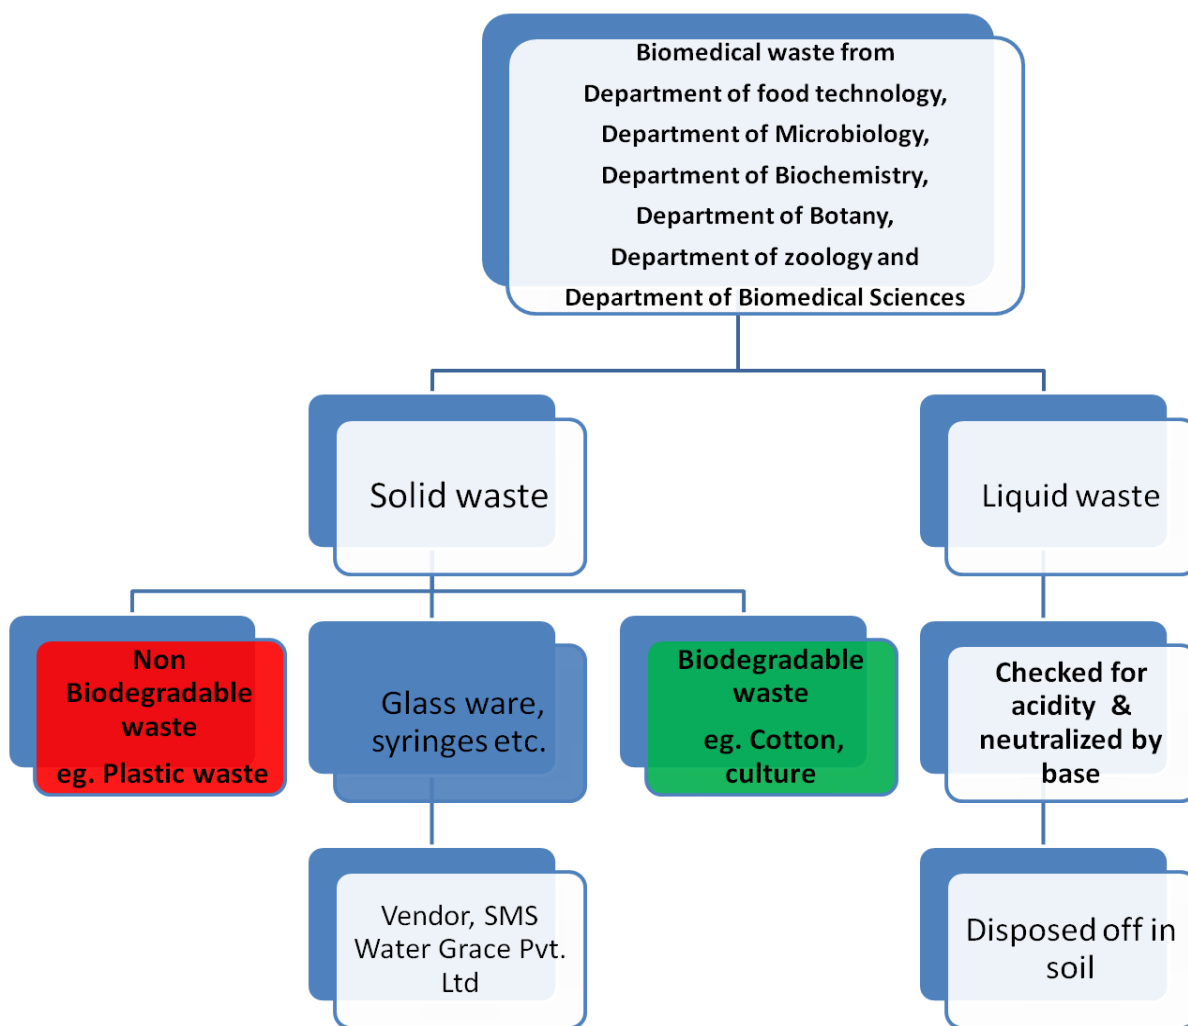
Biomedical waste from
Department of food technology,
Department of Microbiology,
Department of Biochemistry,
Department of Botany,
Department of zoology and
Department of Biomedical Sciences

Solid waste

Liquid waste

Non Biodegradable waste
eg. Plastic waste

Glass ware, syringes etc.

Biodegradable waste
eg. Cotton, culture

Checked for acidity & neutralized by base

Vendor, SMS Water Grace Pvt. Ltd

Disposed off in soil